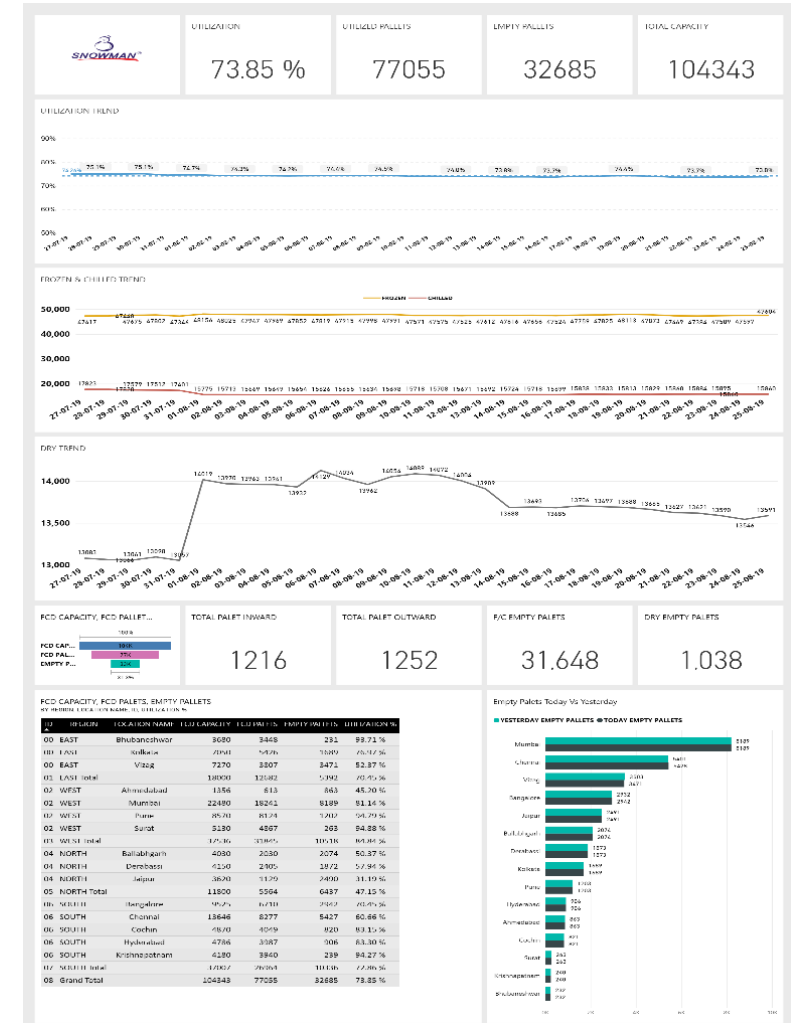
SNOWMAN

UTILIZATION
73.85 %

UTILIZED PALLETS
77055

EMPTY PALLETS
32685

TOTAL CAPACITY
104343

UTILIZATION TREND

90%
80%
70%
60%
50%

75.1% 75.1% 74.7% 74.3% 74.2% 74.4% 74.5% 74.0% 73.8% 73.5% 74.4% 73.7% 73.8%

27-07-19 29-07-19 30-07-19 31-07-19 01-08-19 02-08-19 03-08-19 04-08-19 05-08-19 06-08-19 07-08-19 08-08-19 09-08-19 10-08-19 11-08-19 12-08-19 13-08-19 14-08-19 15-08-19 16-08-19 17-08-19 18-08-19 19-08-19 20-08-19 21-08-19 22-08-19 23-08-19 24-08-19 25-08-19

FROZEN & CHILLED TREND

FROZEN CHILLED

50,000
40,000
30,000
20,000

47617 47675 47007 47324 48156 48023 47967 47969 47852 47819 47715 47996 47991 47571 47575 47523 47612 47616 47656 47624 47776 47825 48118 47873 47647 47764 47589 47597 47694

17823 17579 17517 17401 15779 15713 15669 15647 15654 15626 15655 15634 15698 15719 15708 15671 15692 15726 15719 15838 15833 15813 15829 15848 15854 15895 15840

27-07-19 29-07-19 30-07-19 31-07-19 01-08-19 02-08-19 03-08-19 04-08-19 05-08-19 06-08-19 07-08-19 08-08-19 09-08-19 10-08-19 11-08-19 12-08-19 13-08-19 14-08-19 15-08-19 16-08-19 17-08-19 18-08-19 19-08-19 20-08-19 21-08-19 22-08-19 23-08-19 24-08-19 25-08-19

DRY TREND

14,000
13,500
13,000

13083 13041 13090 13057 14019 13970 13962 13961 13923 14129 14024 13962 14056 14089 14072 14004 13909 13688 13693 13685 13706 13697 13688 13663 13627 13621 13599 13546 13591

27-07-19 29-07-19 30-07-19 31-07-19 01-08-19 02-08-19 03-08-19 04-08-19 05-08-19 06-08-19 07-08-19 08-08-19 09-08-19 10-08-19 11-08-19 12-08-19 13-08-19 14-08-19 15-08-19 16-08-19 17-08-19 18-08-19 19-08-19 20-08-19 21-08-19 22-08-19 23-08-19 24-08-19 25-08-19

FCD CAPACITY, FCD PALLET...
FCD CAP...
FCD PAL...
EMPTY P...

TOTAL PALET INWARD
1216

TOTAL PALET OUTWARD
1252

F/C EMPTY PALETS
31,648

DRY EMPTY PALETS
1,038

FCD CAPACITY, FCD PALLETS, EMPTY PALLETS
BY REGION, LOCATION NAME, UTILIZATION %

| ID | REGION | LOCATION NAME | FCD CAPACITY | FCD PALLETS | EMPTY PALLETS | UTILIZATION % |
|---|---|---|---|---|---|---|
| 00 | EAST | Bhubaneshwar | 3680 | 3448 | 231 | 93.71 % |
| 00 | EAST | Kolkata | 7050 | 5426 | 1689 | 76.17 % |
| 00 | EAST | Vizag | 7270 | 3807 | 3471 | 52.37 % |
| 01 | EAST Total | | 18000 | 12582 | 5392 | 70.45 % |
| 02 | WEST | Ahmedabad | 1356 | 613 | 863 | 45.20 % |
| 02 | WEST | Mumbai | 22480 | 16241 | 6189 | 91.14 % |
| 02 | WEST | Pune | 8570 | 8124 | 1202 | 94.79 % |
| 02 | WEST | Surat | 5130 | 4867 | 263 | 94.88 % |
| 03 | WEST Total | | 37536 | 31845 | 10518 | 84.84 % |
| 04 | NORTH | Ballabhgarh | 4080 | 2030 | 2074 | 50.37 % |
| 04 | NORTH | Derabassi | 4250 | 2405 | 1872 | 57.94 % |
| 04 | NORTH | Jaipur | 3620 | 1129 | 2490 | 31.19 % |
| 05 | NORTH Total | | 11800 | 5564 | 6437 | 47.15 % |
| 06 | SOUTH | Bangalore | 9575 | 6710 | 2932 | 70.45 % |
| 06 | SOUTH | Chennai | 13646 | 8277 | 5427 | 60.66 % |
| 06 | SOUTH | Cochin | 4870 | 4049 | 820 | 83.15 % |
| 06 | SOUTH | Hyderabad | 4786 | 3987 | 806 | 83.30 % |
| 06 | SOUTH | Krishnapatnam | 4180 | 3940 | 239 | 94.27 % |
| 07 | SOUTH Total | | 37007 | 26964 | 10036 | 72.86 % |
| 08 | Grand Total | | 104343 | 77055 | 32685 | 73.85 % |

Empty Palets Today Vs Yesterday

YESTERDAY EMPTY PALLETS TODAY EMPTY PALLETS

Mumbai 6189 6189
Chennai 5401 5427
Vizag 3503 3471
Bangalore 2932 2932
Jaipur 2491 2491
Ballabhgarh 2074 2074
Derabassi 1873 1873
Kolkata 1689 1689
Pune 1202 1202
Hyderabad 806 806
Ahmedabad 863 863
Cochin 821 821
Surat 263 263
Krishnapatnam 240 240
Bhubaneshwar 232 232